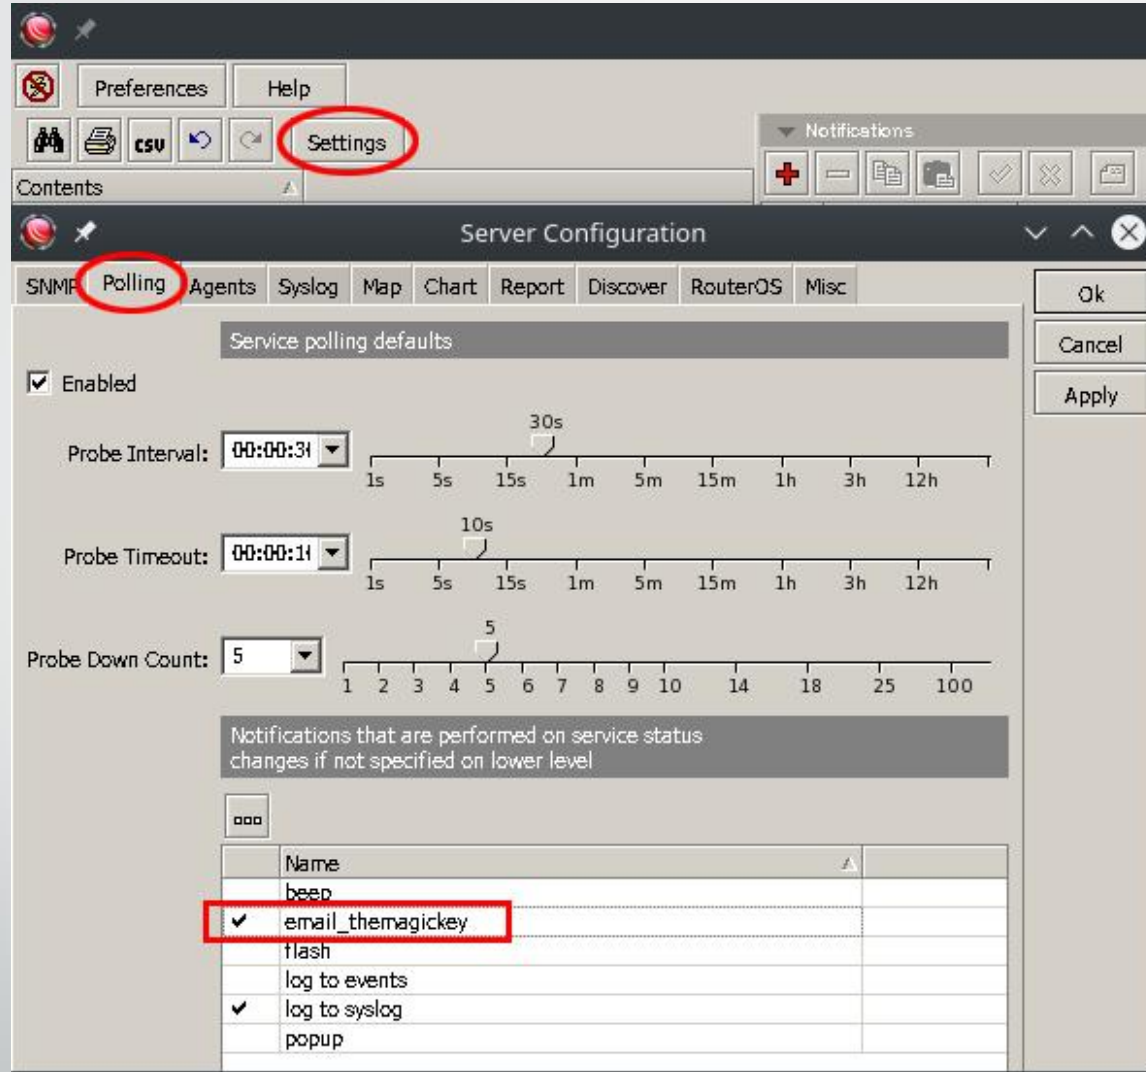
Preferences
Help
csv
Settings
Notifications
Contents
Server Configuration
SNMP
Polling
Agents
Syslog
Map
Chart
Report
Discover
RouterOS
Misc
Ok
Cancel
Apply
Service polling defaults
Enabled
Probe Interval: 00:00:3
30s
1s 5s 15s 1m 5m 15m 1h 3h 12h
Probe Timeout: 00:00:1
10s
1s 5s 15s 1m 5m 15m 1h 3h 12h
Probe Down Count: 5
5
1 2 3 4 5 6 7 8 9 10 14 18 25 100
Notifications that are performed on service status changes if not specified on lower level
ooo

| | Name |
|---|---|
| | beep |
| ✔ | email_themagickey |
| | flash |
| | log to events |
| ✔ | log to syslog |
| | popup |